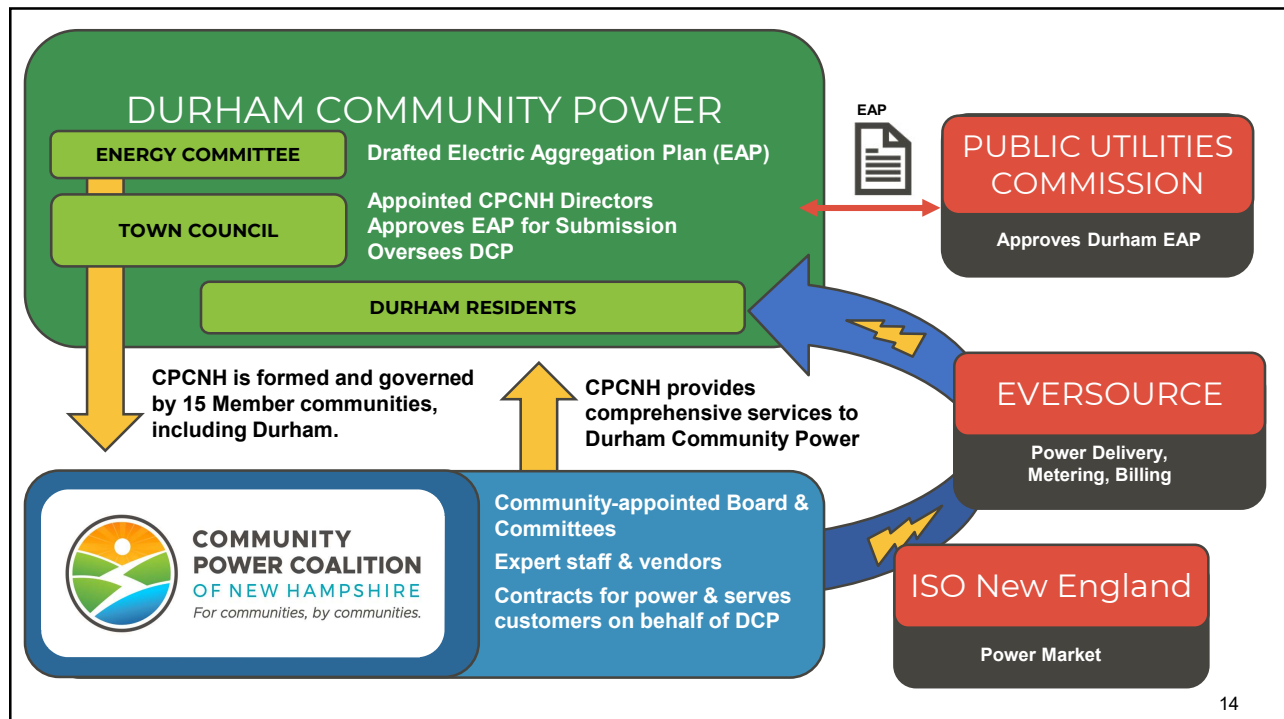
DURHAM COMMUNITY POWER

ENERGY COMMITTEE

Drafted Electric Aggregation Plan (EAP)

TOWN COUNCIL

Appointed CPCNH Directors
Approves EAP for Submission
Oversees DCP

DURHAM RESIDENTS

EAP

PUBLIC UTILITIES COMMISSION

Approves Durham EAP

CPCNH is formed and governed by 15 Member communities, including Durham.

CPCNH provides comprehensive services to Durham Community Power

EVERSOURCE

Power Delivery, Metering, Billing

COMMUNITY POWER COALITION OF NEW HAMPSHIRE
For communities, by communities.

Community-appointed Board & Committees

Expert staff & vendors

Contracts for power & serves customers on behalf of DCP

ISO New England

Power Market

14